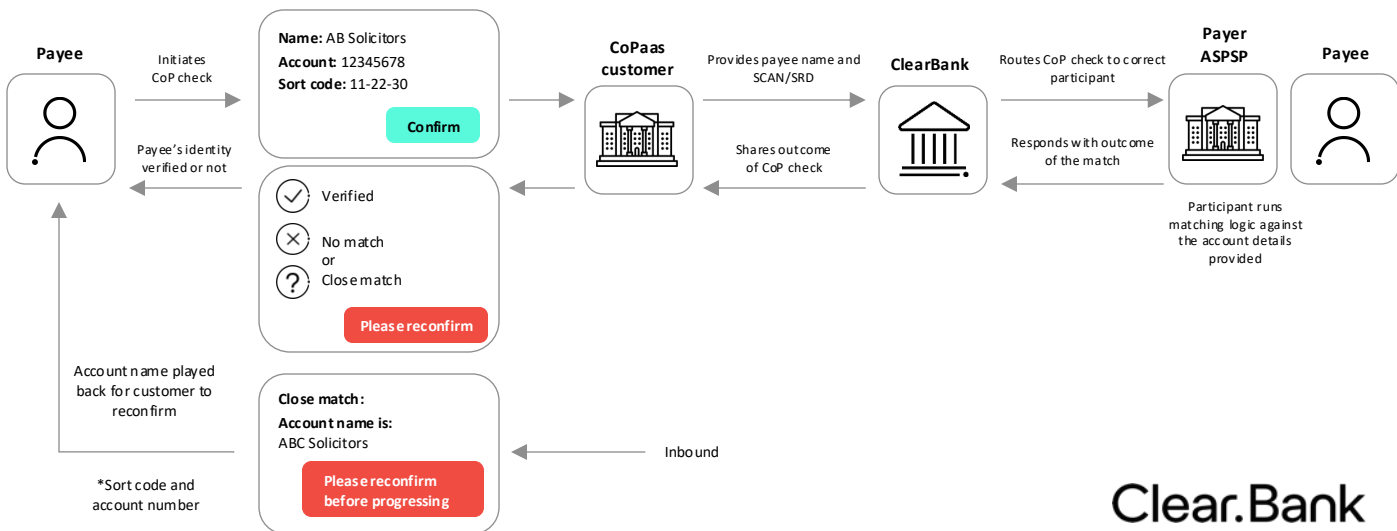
Payee

Initiates CoP check

Name: AB Solicitors
Account: 12345678
Sort code: 11-22-30

Confirm

CoPaas customer

Provides payee name and SCAN/SRD

ClearBank

Routes CoP check to correct participant

Payer ASPSP

Payee

Payee's identity verified or not

Verified

No match
or
Close match

Please reconfirm

Shares outcome of CoP check

Responds with outcome of the match

Participant runs matching logic against the account details provided

Account name played back for customer to reconfirm

Close match:
Account name is:
ABC Solicitors

Please reconfirm before progressing

Inbound

*Sort code and account number

Clear.Bank